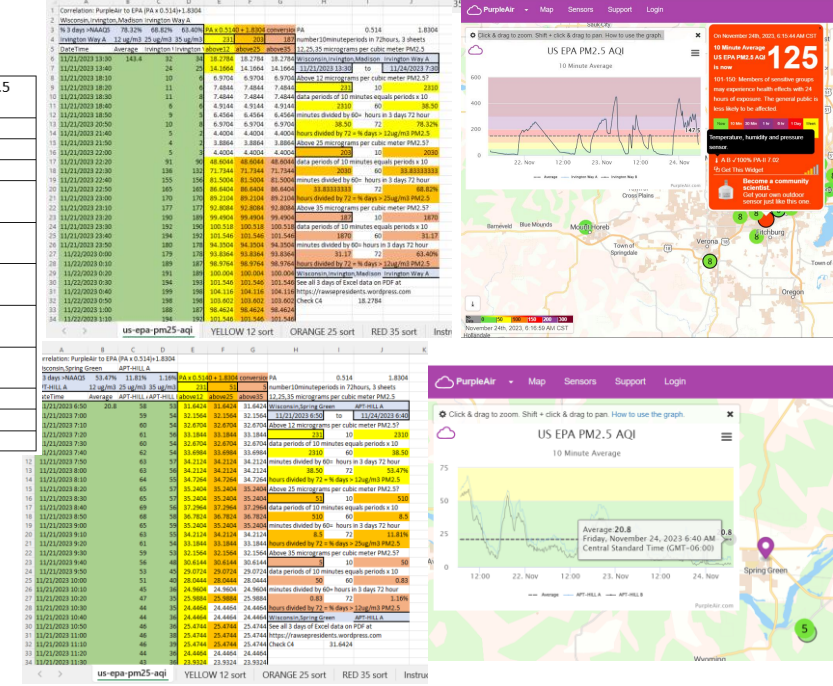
Correlation: PurpleAir to EPA (PA x 0.514)+1.8304
Wisconsin,Irvington,Madison Irvington Way A
% 3 days >NAAQS 78.32% 68.82% 63.40%
Irvington Way A 12 ug/m3 25 ug/m3 35 ug/m3
DateTime Average
PA x 0.514)+1.8304 conversion
above12 above25 above35
PA 0.514 1.8304
number10minuteperiods in 72hours, 3 sheets
12,25,35 micrograms per cubic meter PM2.5
Wisconsin,Irvington,Madison Irvington Way A
11/21/2023 13:40 to 11/24/2023 7:30
Above 12 micrograms per cubic meter PM2.5?
data periods of 10 minutes equals periods x 10
2310 10 2310
minutes divided by 60= hours in 3 days 72 hour
2310 60 38.50
hours divided by 72 = % days > 12ug/m3 PM2.5
38.50 72 78.32%
Above 25 micrograms per cubic meter PM2.5?
data periods of 10 minutes equals periods x 10
2030 10 2030
minutes divided by 60= hours in 3 days 72 hour
2030 60 33.8333333
hours divided by 72 = % days > 25ug/m3 PM2.5
33.8333333 72 68.82%
Above 35 micrograms per cubic meter PM2.5?
data periods of 10 minutes equals periods x 10
187 10 1870
minutes divided by 60= hours in 3 days 72 hour
1870 60 31.17
hours divided by 72 = % days > 35ug/m3 PM2.5
31.17 72 63.40%
Wisconsin,Irvington,Madison Irvington Way A
See all 3 days of Excel data on PDF at
https://rawspresidents.wordpress.com
Check C4 18.2784
us-epa-pm25-aqi YELLOW 12 sort ORANGE 25 sort RED 35 sort

PurpleAir Map Sensors Support Login
Click & drag to zoom. Shift + click & drag to pan. How to use the graph.
US EPA PM2.5 AQI
10 Minute Average
22. Nov 23. Nov 24. Nov
Average Irvington Way A Irvington Way B
On November 24th, 2023, 6:15:44 AM CST
10 Minute Average US EPA PM2.5 AQI is now
125
101-150: Members of sensitive groups may experience health effects with 24 hours of exposure. The general public is less likely to be affected.
Temperature, humidity and pressure sensor
Get This Widget
Become a community scientist. Get your own outdoor sensor just like this one.
Barneveld Blue Mounds Mount Horeb Cross Plains Verona Fitchburg Town of Springdale Oregon
November 24th, 2023, 6:16:59 AM CST

Correlation: PurpleAir to EPA (PA x 0.514)+1.8304
Wisconsin,Spring Green APT-HILL A
% 3 days >NAAQS 53.47% 11.81% 1.16%
APT-HILL A 12 ug/m3 25 ug/m3 35 ug/m3
DateTime Average
PA x 0.514)+1.8304 conversion
above12 above25 above35
PA 0.514 1.8304
number10minuteperiods in 72hours, 3 sheets
12,25,35 micrograms per cubic meter PM2.5
Wisconsin,Spring Green APT-HILL A
11/21/2023 6:50 to 11/24/2023 6:40
Above 12 micrograms per cubic meter PM2.5?
data periods of 10 minutes equals periods x 10
231 10 2310
minutes divided by 60= hours in 3 days 72 hour
2310 60 38.50
hours divided by 72 = % days > 12ug/m3 PM2.5
38.50 72 53.47%
Above 25 micrograms per cubic meter PM2.5?
data periods of 10 minutes equals periods x 10
51 10 510
minutes divided by 60= hours in 3 days 72 hour
510 60 8.5
hours divided by 72 = % days > 25ug/m3 PM2.5
8.5 72 11.81%
Above 35 micrograms per cubic meter PM2.5?
data periods of 10 minutes equals periods x 10
5 10 50
minutes divided by 60= hours in 3 days 72 hour
50 60 0.83
hours divided by 72 = % days > 35ug/m3 PM2.5
0.83 72 1.16%
Wisconsin,Spring Green APT-HILL A
See all 3 days of Excel data on PDF at
https://rawspresidents.wordpress.com
Check C4 31.6424
us-epa-pm25-aqi YELLOW 12 sort ORANGE 25 sort RED 35 sort

PurpleAir Map Sensors Support Login
Click & drag to zoom. Shift + click & drag to pan. How to use the graph.
US EPA PM2.5 AQI
10 Minute Average
75 50 25 0
12:00 22. Nov 12:00 23. Nov 12:00 24. Nov
Average 20.8
Friday, November 24, 2023 6:40 AM
Central Standard Time (GMT-06:00)
Average APT-HILL A APT-HILL B
PurpleAir.com
Spring Green